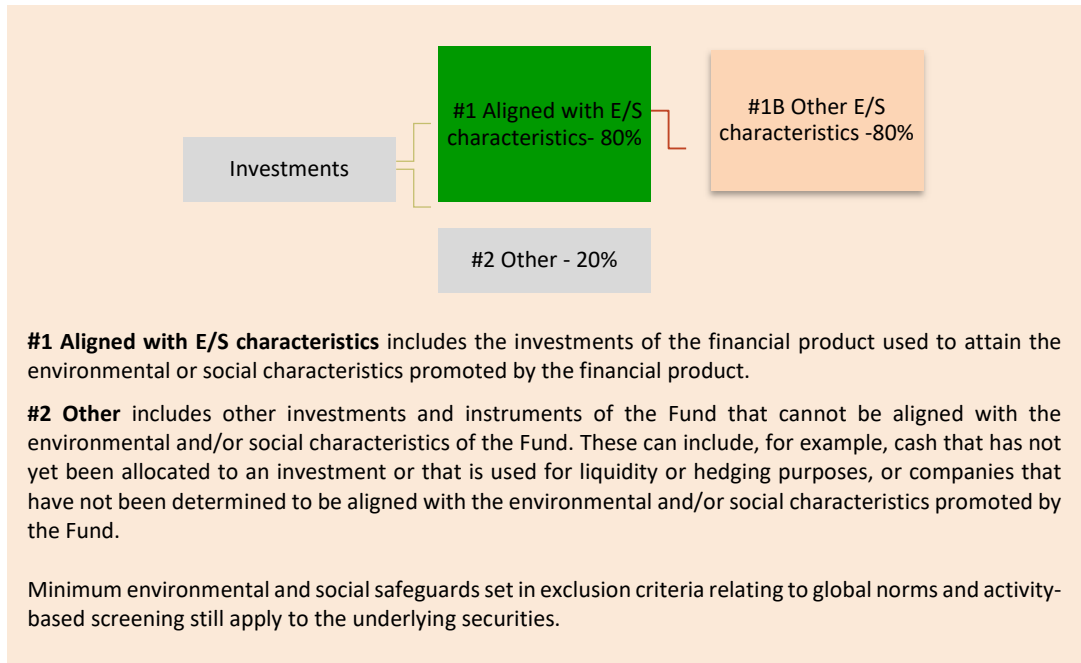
Investments

#1 Aligned with E/S characteristics- 80%

#1B Other E/S characteristics -80%

#2 Other - 20%

**#1 Aligned with E/S characteristics** includes the investments of the financial product used to attain the environmental or social characteristics promoted by the financial product.

**#2 Other** includes other investments and instruments of the Fund that cannot be aligned with the environmental and/or social characteristics of the Fund. These can include, for example, cash that has not yet been allocated to an investment or that is used for liquidity or hedging purposes, or companies that have not been determined to be aligned with the environmental and/or social characteristics promoted by the Fund.

Minimum environmental and social safeguards set in exclusion criteria relating to global norms and activity-based screening still apply to the underlying securities.